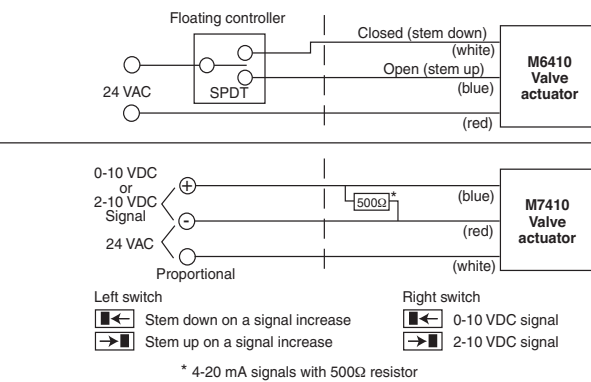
Floating controller

Closed (stem down)
(white)
Open (stem up)
(blue)
(red)

24 VAC

SPDT

M6410
Valve
actuator

0-10 VDC
or
2-10 VDC
Signal

$+$
$-$

24 VAC

Proportional

500Ω*

(blue)
(red)
(white)

M7410
Valve
actuator

Left switch
Stem down on a signal increase
Stem up on a signal increase

Right switch
0-10 VDC signal
2-10 VDC signal

* 4-20 mA signals with 500Ω resistor